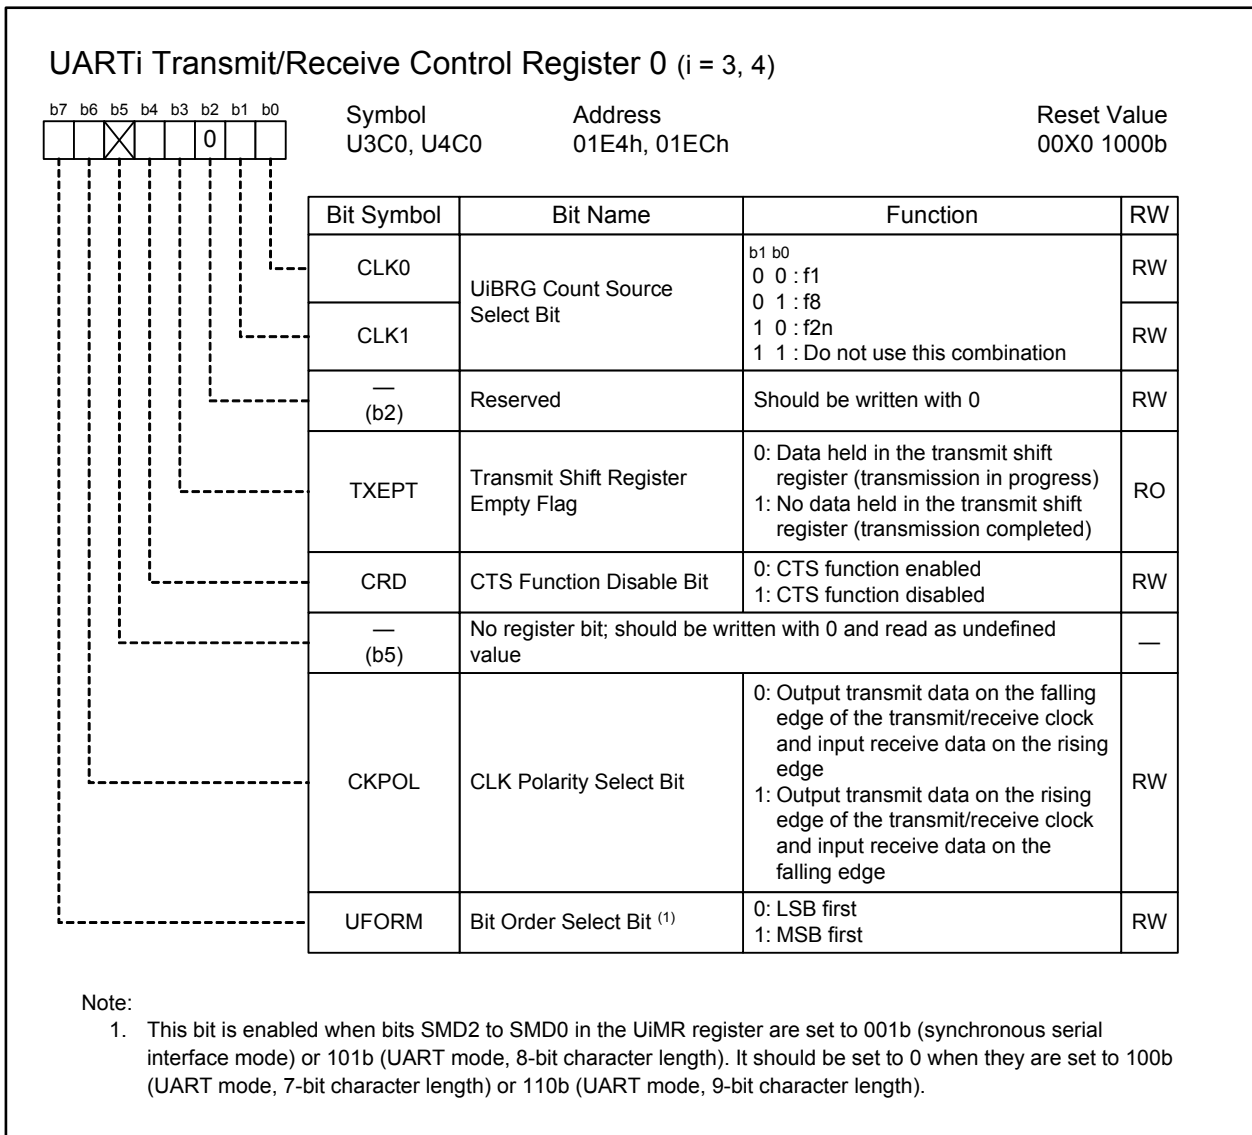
UARTi Transmit/Receive Control Register 0 (i = 3, 4)

b7 b6 b5 b4 b3 b2 b1 b0
0

Symbol
U3C0, U4C0

Address
01E4h, 01ECh

Reset Value
00X0 1000b

| Bit Symbol | Bit Name | Function | RW |
|---|---|---|---|
| CLK0 | UiBRG Count Source Select Bit | b1 b0<br>0 0 : f1<br>0 1 : f8<br>1 0 : f2n<br>1 1 : Do not use this combination | RW |
| CLK1 | | | RW |
| — (b2) | Reserved | Should be written with 0 | RW |
| TXEPT | Transmit Shift Register Empty Flag | 0: Data held in the transmit shift register (transmission in progress)<br>1: No data held in the transmit shift register (transmission completed) | RO |
| CRD | CTS Function Disable Bit | 0: CTS function enabled<br>1: CTS function disabled | RW |
| — (b5) | No register bit; should be written with 0 and read as undefined value | | — |
| CKPOL | CLK Polarity Select Bit | 0: Output transmit data on the falling edge of the transmit/receive clock and input receive data on the rising edge<br>1: Output transmit data on the rising edge of the transmit/receive clock and input receive data on the falling edge | RW |
| UFORM | Bit Order Select Bit $^{(1)}$ | 0: LSB first<br>1: MSB first | RW |

Note:
1. This bit is enabled when bits SMD2 to SMD0 in the UiMR register are set to 001b (synchronous serial interface mode) or 101b (UART mode, 8-bit character length). It should be set to 0 when they are set to 100b (UART mode, 7-bit character length) or 110b (UART mode, 9-bit character length).